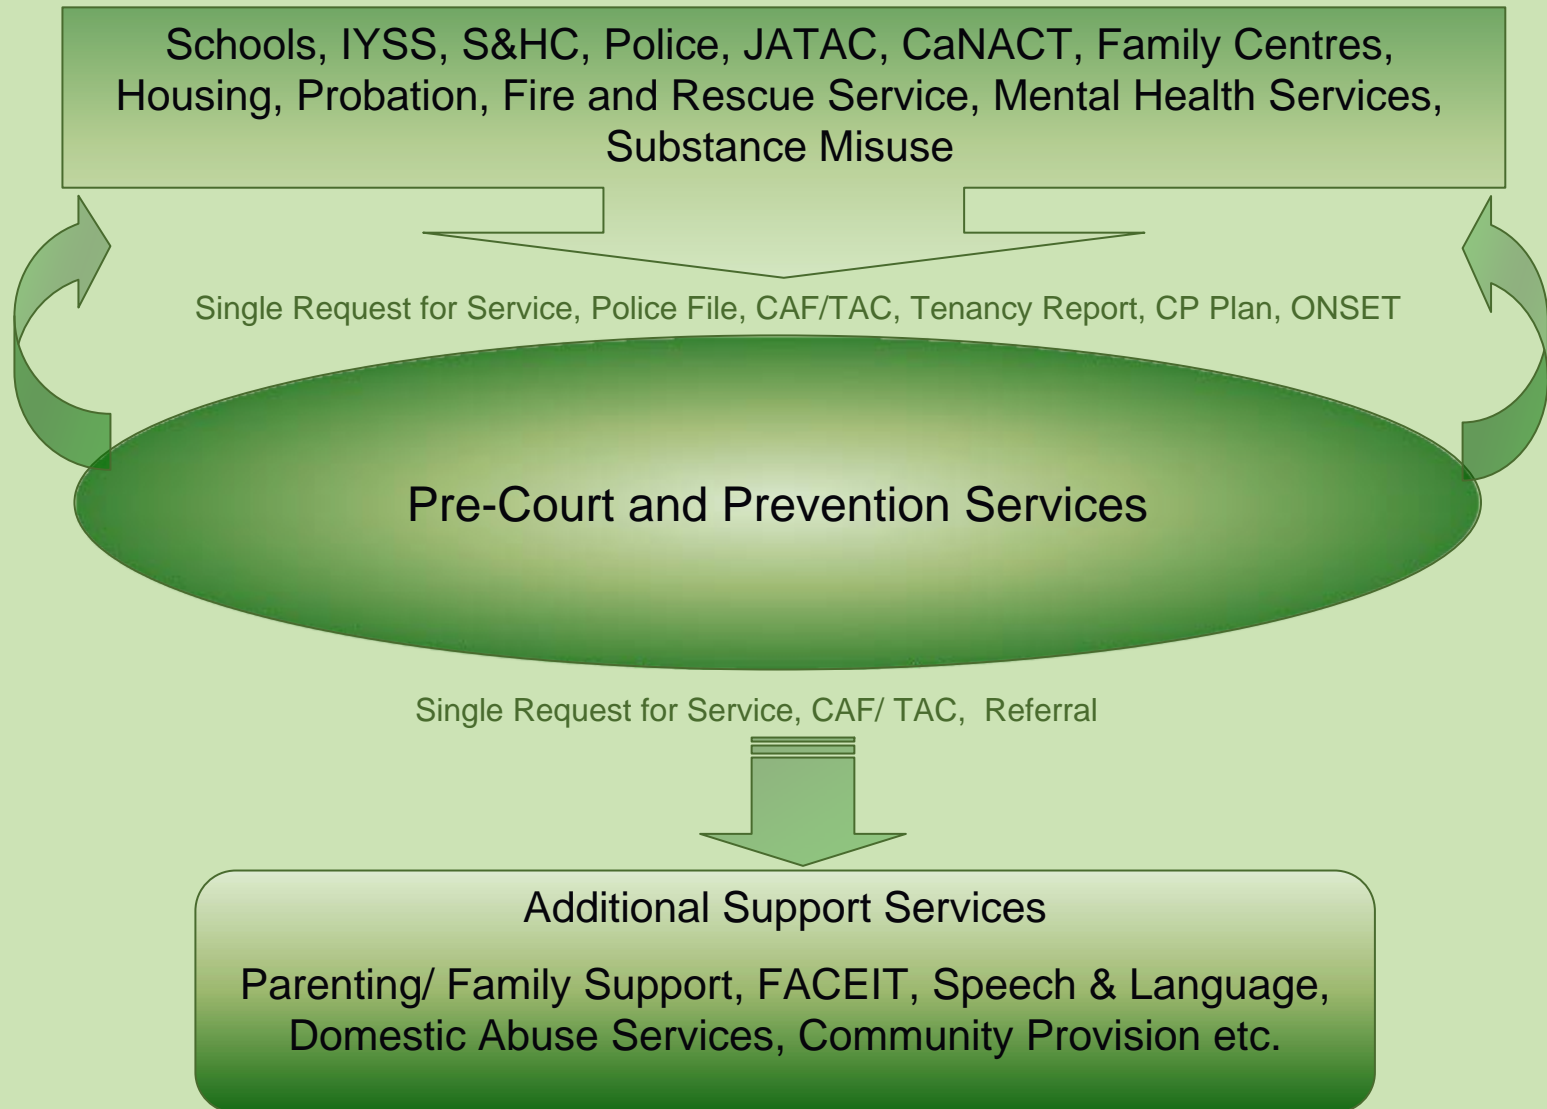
Schools, IYSS, S&HC, Police, JATAC, CaNACT, Family Centres, Housing, Probation, Fire and Rescue Service, Mental Health Services, Substance Misuse

Single Request for Service, Police File, CAF/TAC, Tenancy Report, CP Plan, ONSET

Pre-Court and Prevention Services

Single Request for Service, CAF/ TAC, Referral

Additional Support Services

Parenting/ Family Support, FACEIT, Speech & Language, Domestic Abuse Services, Community Provision etc.